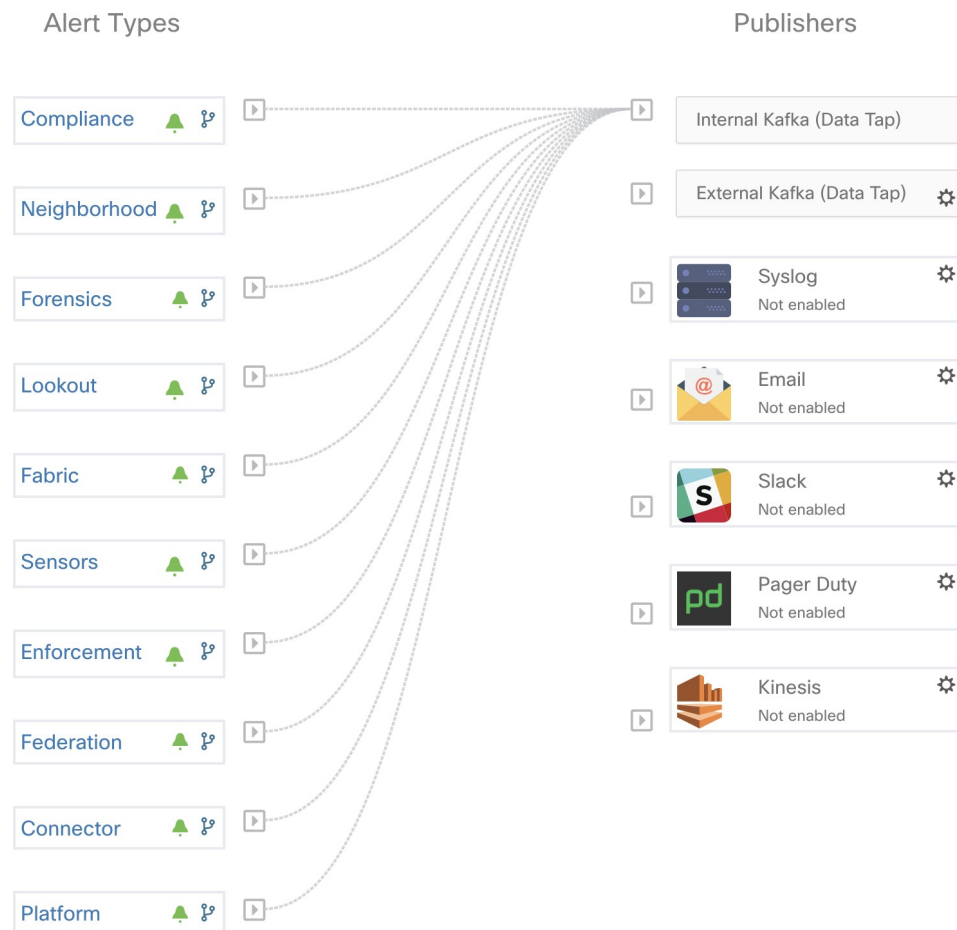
Alert Types

Compliance

Neighborhood

Forensics

Lookout

Fabric

Sensors

Enforcement

Federation

Connector

Platform

Publishers

Internal Kafka (Data Tap)

External Kafka (Data Tap)

Syslog
Not enabled

@

Email
Not enabled

S

Slack
Not enabled

pd

Pager Duty
Not enabled

Kinesis
Not enabled